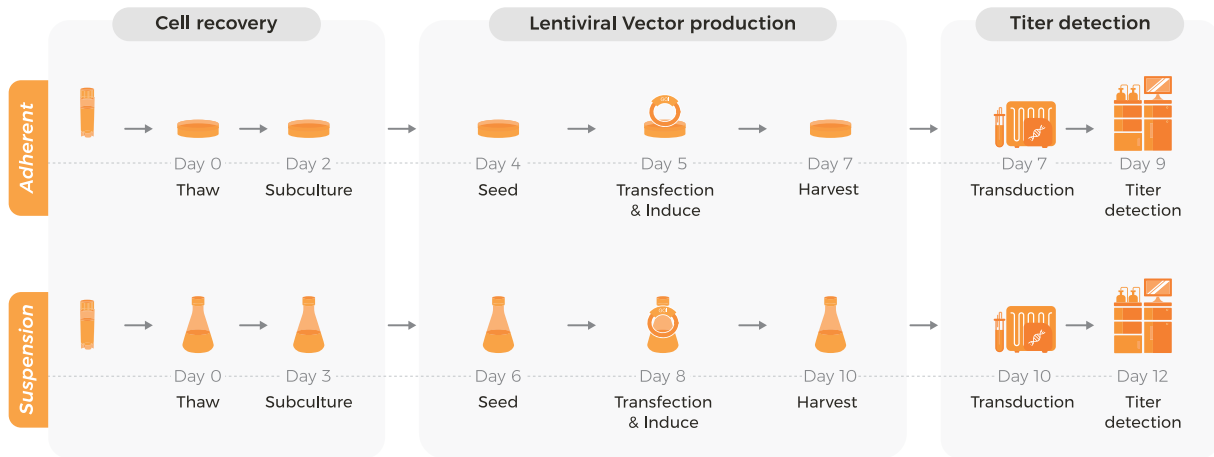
Cell recovery

Lentiviral Vector production

Titer detection

Adherent

Day 0
Thaw

Day 2
Subculture

Day 4
Seed

Day 5
Transfection & Induce

Day 7
Harvest

Day 7
Transduction

Day 9
Titer detection

Suspension

Day 0
Thaw

Day 3
Subculture

Day 6
Seed

Day 8
Transfection & Induce

Day 10
Harvest

Day 10
Transduction

Day 12
Titer detection